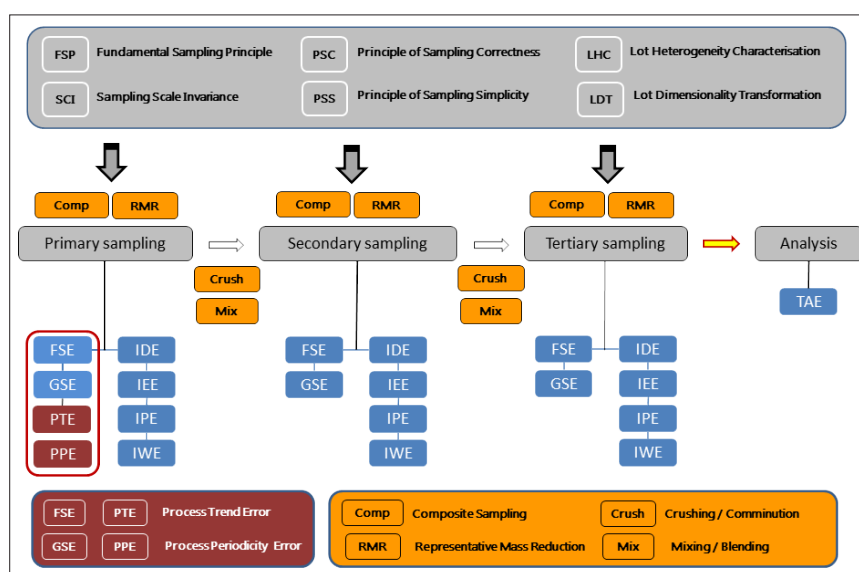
FSP Fundamental Sampling Principle
PSC Principle of Sampling Correctness
LHC Lot Heterogeneity Characterisation
SCI Sampling Scale Invariance
PSS Principle of Sampling Simplicity
LDT Lot Dimensionality Transformation

Comp RMR
Primary sampling
Crush
Mix
FSE IDE
GSE IEE
PTE IPE
PPE IWE

Comp RMR
Secondary sampling
Crush
Mix
FSE IDE
GSE IEE
IPE
IWE

Comp RMR
Tertiary sampling
FSE IDE
GSE IEE
IPE
IWE

Analysis
TAE

FSE PTE Process Trend Error
GSE PPE Process Periodicity Error

Comp Composite Sampling
Crush Crushing / Comminution
RMR Representative Mass Reduction
Mix Mixing / Blending